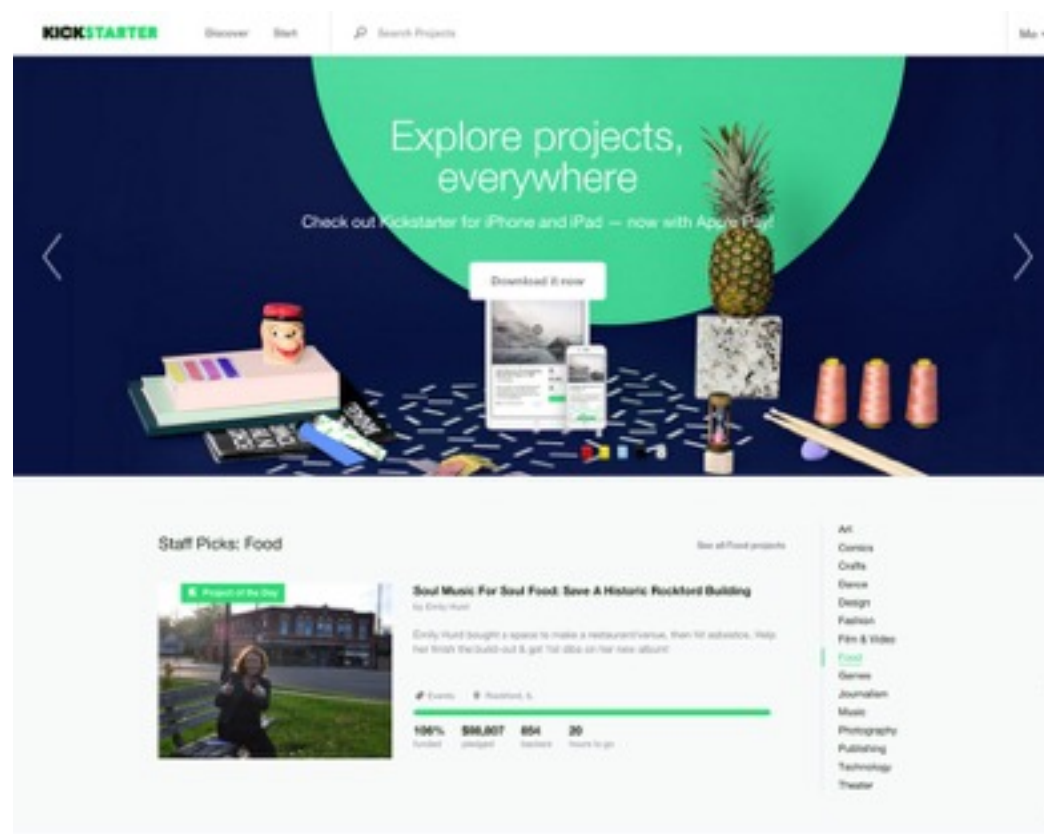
KICKSTARTER Discover Start Search Projects Me

Explore projects, everywhere

Check out Kickstarter for iPhone and iPad — now with Apple Pay!

Download it now

Staff Picks: Food

See all Food projects

Project of the Day

Soul Music For Soul Food: Save A Historic Rockford Building

by Emily Hurd

Emily Hurd bought a space to make a restaurant/venue, then hit adversities. Help her finish the build-out & get 1st dibs on her new album!

Events Rockford, IL

106% funded $66,607 pledged 654 backers 20 hours to go

Art
Comics
Crafts
Dance
Design
Fashion
Film & Video
Food
Games
Journalism
Music
Photography
Publishing
Technology
Theater